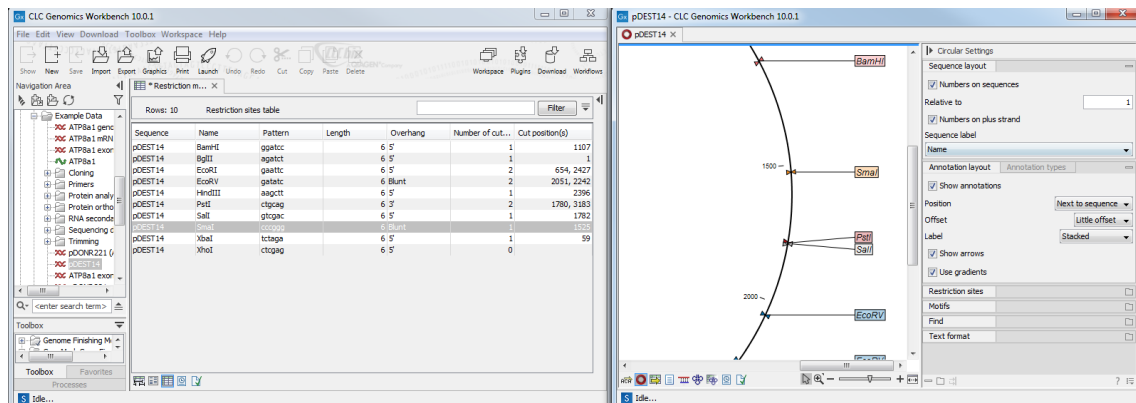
CLC Genomics Workbench 10.0.1

File Edit View Download Toolbox Workspace Help

Show New Save Import Export Graphics Print Launch Undo Redo Cut Copy Paste Delete

Workspace Plugins Download Workflows

Navigation Area

Example Data
ATP8a1 genc
ATP8a1 mRN
ATP8a1 exor
ATP8a1
Cloning
Primers
Protein anal
Protein ortho
RNA seconda
Sequencing c
Trimming
pDONR221 (
pDEST14
ATP8a1 exor

<enter search term>

Toolbox

Genome Finishing M

Toolbox Favorites

Processes

* Restriction m...

Rows: 10 Restriction sites table

Filter

| Sequence | Name | Pattern | Length | Overhang | Number of cut... | Cut position(s) |
|---|---|---|---|---|---|---|
| pDEST14 | BamHI | ggatcc | 6 | 5' | 1 | 1107 |
| pDEST14 | BglII | agatct | 6 | 5' | 1 | 1 |
| pDEST14 | EcoRI | gaattc | 6 | 5' | 2 | 654, 2427 |
| pDEST14 | EcoRV | gatatc | 6 | Blunt | 2 | 2051, 2242 |
| pDEST14 | HindIII | aagctt | 6 | 5' | 1 | 2396 |
| pDEST14 | PstI | ctgcag | 6 | 3' | 2 | 1780, 3183 |
| pDEST14 | SalI | gtcgac | 6 | 5' | 1 | 1782 |
| pDEST14 | SmaI | cccggg | 6 | Blunt | 1 | 1525 |
| pDEST14 | XbaI | tctaga | 6 | 5' | 1 | 59 |
| pDEST14 | XhoI | ctcgag | 6 | 5' | 0 | |

Idle...

pDEST14 - CLC Genomics Workbench 10.0.1

pDEST14

BamHI
1500
SmaI
PstI
SalI
2000
EcoRV

Circular Settings
Sequence layout
Numbers on sequences
Relative to 1
Numbers on plus strand
Sequence label
Name
Annotation layout Annotation types
Show annotations
Position Next to sequence
Offset Little offset
Label Stacked
Show arrows
Use gradients
Restriction sites
Motifs
Find
Text format

Idle...